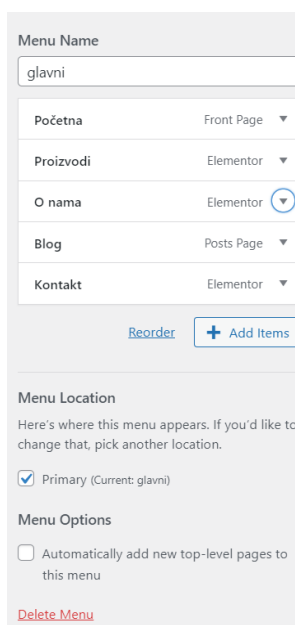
Menu Name

glavni

| | |
|---|---|
| Početna | Front Page ▼ |
| Proizvodi | Elementor ▼ |
| O nama | Elementor ▼ |
| Blog | Posts Page ▼ |
| Kontakt | Elementor ▼ |

Reorder + Add Items

Menu Location

Here's where this menu appears. If you'd like to change that, pick another location.

Primary (Current: glavni)

Menu Options

Automatically add new top-level pages to this menu

Delete Menu